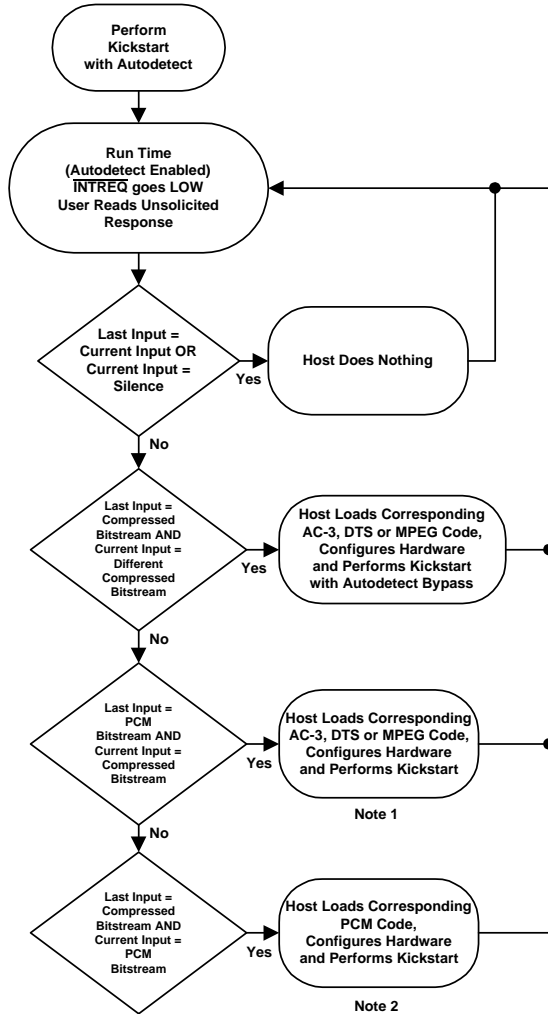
Perform Kickstart with Autodetect

Run Time (Autodetect Enabled) $\overline{\text{INTREQ}}$ goes LOW User Reads Unsolicited Response

Last Input = Current Input OR Current Input = Silence

Yes

Host Does Nothing

No

Last Input = Compressed Bitstream AND Current Input = Different Compressed Bitstream

Yes

Host Loads Corresponding AC-3, DTS or MPEG Code, Configures Hardware and Performs Kickstart with Autodetect Bypass

No

Last Input = PCM Bitstream AND Current Input = Compressed Bitstream

Yes

Host Loads Corresponding AC-3, DTS or MPEG Code, Configures Hardware and Performs Kickstart

Note 1

No

Last Input = Compressed Bitstream AND Current Input = PCM Bitstream

Yes

Host Loads Corresponding PCM Code, Configures Hardware and Performs Kickstart

Note 2